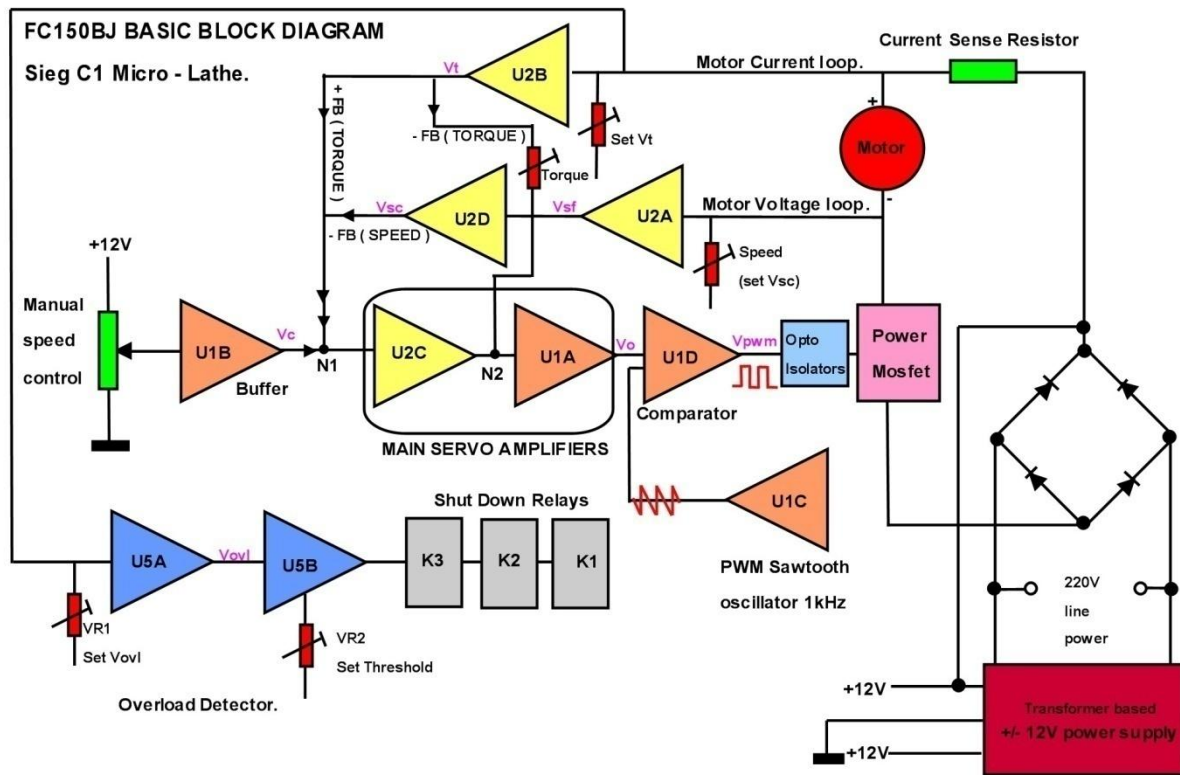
FC150BJ BASIC BLOCK DIAGRAM

Sieg C1 Micro - Lathe.

Current Sense Resistor

Vt

U2B

Motor Current loop.

+ FB ( TORQUE )

- FB ( TORQUE )

Set Vt

+

Motor

-

Torque

Vsc

U2D

Vsf

U2A

Motor Voltage loop.

- FB ( SPEED )

Speed

(set Vsc)

+12V

Manual speed control

U1B

Buffer

Vc

N1

U2C

N2

U1A

Vo

U1D

Comparator

Vpwm

Opto Isolators

Power Mosfet

MAIN SERVO AMPLIFIERS

Shut Down Relays

U1C

PWM Sawtooth oscillator 1kHz

U5A

Vovl

U5B

K3

K2

K1

VR1

Set Vovl

VR2

Set Threshold

Overload Detector.

220V line power

+12V

Transformer based

+/- 12V power supply

+12V